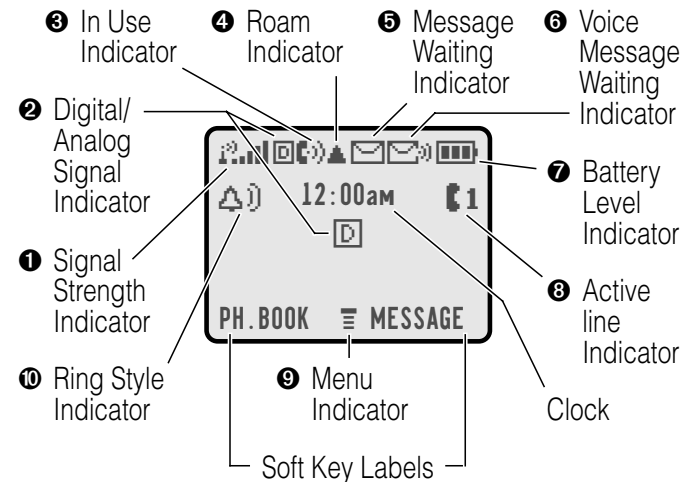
❸ In Use Indicator

❹ Roam Indicator

❺ Message Waiting Indicator

❻ Voice Message Waiting Indicator

❷ Digital/ Analog Signal Indicator

D

12:00AM

1

D

❼ Battery Level Indicator

❶ Signal Strength Indicator

❽ Active line Indicator

PH.BOOK ≡ MESSAGE

❿ Ring Style Indicator

❾ Menu Indicator

Clock

Soft Key Labels